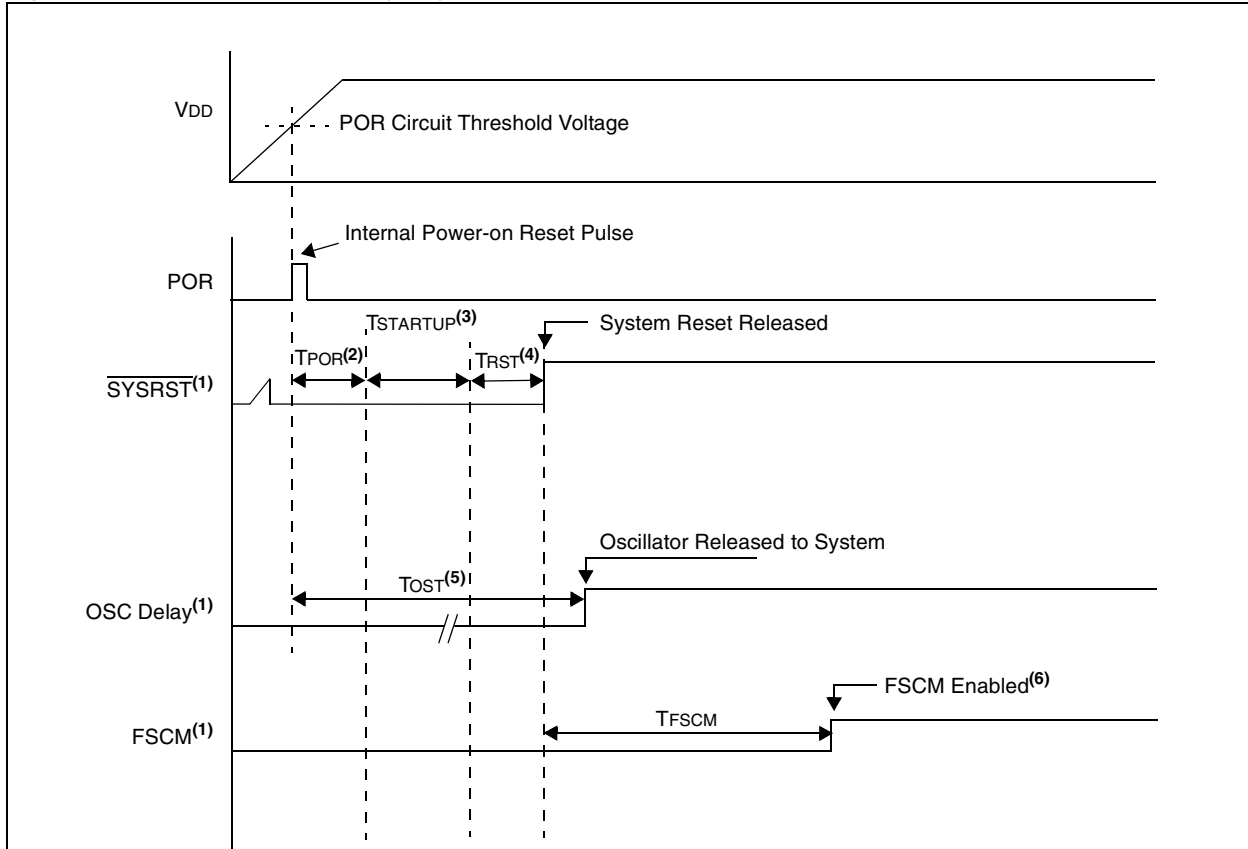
VDD

POR Circuit Threshold Voltage

Internal Power-on Reset Pulse

POR

TSTARTUP$^{(3)}$

System Reset Released

TPOR$^{(2)}$

TRST$^{(4)}$

$\overline{\text{SYSRST}}^{(1)}$

Oscillator Released to System

TOST$^{(5)}$

OSC Delay$^{(1)}$

FSCM Enabled$^{(6)}$

TFSCM

FSCM$^{(1)}$